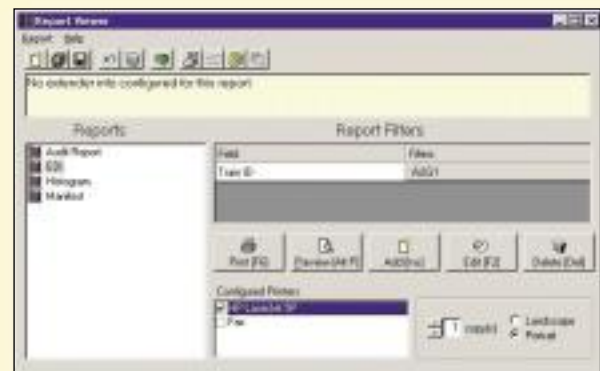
Report Viewer

Report Help

No extender info configured for this report

Reports

Audit Report

EDI

Histogram

Manifest

Report Filters

| Field | Filter |
|---|---|
| Train ID | A4G1 |

Print [F6]

Preview [Alt P]

Add [Ins]

Edit [F2]

Delete [Del]

Configured Filters

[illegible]

Fax

1 copy(s)

Landscape

Portrait